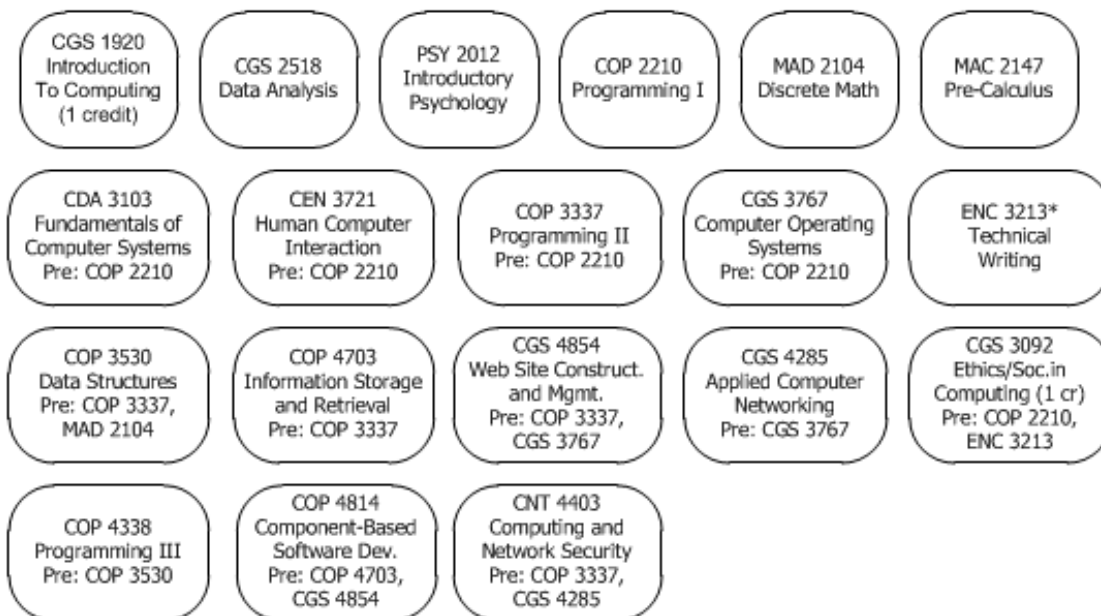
CGS 1920
Introduction To Computing (1 credit)

CGS 2518
Data Analysis

PSY 2012
Introductory Psychology

COP 2210
Programming I

MAD 2104
Discrete Math

MAC 2147
Pre-Calculus

CDA 3103
Fundamentals of Computer Systems
Pre: COP 2210

CEN 3721
Human Computer Interaction
Pre: COP 2210

COP 3337
Programming II
Pre: COP 2210

CGS 3767
Computer Operating Systems
Pre: COP 2210

ENC 3213*
Technical Writing

COP 3530
Data Structures
Pre: COP 3337, MAD 2104

COP 4703
Information Storage and Retrieval
Pre: COP 3337

CGS 4854
Web Site Construct. and Mgmt.
Pre: COP 3337, CGS 3767

CGS 4285
Applied Computer Networking
Pre: CGS 3767

CGS 3092
Ethics/Soc.in Computing (1 cr)
Pre: COP 2210, ENC 3213

COP 4338
Programming III
Pre: COP 3530

COP 4814
Component-Based Software Dev.
Pre: COP 4703, CGS 4854

CNT 4403
Computing and Network Security
Pre: COP 3337, CGS 4285